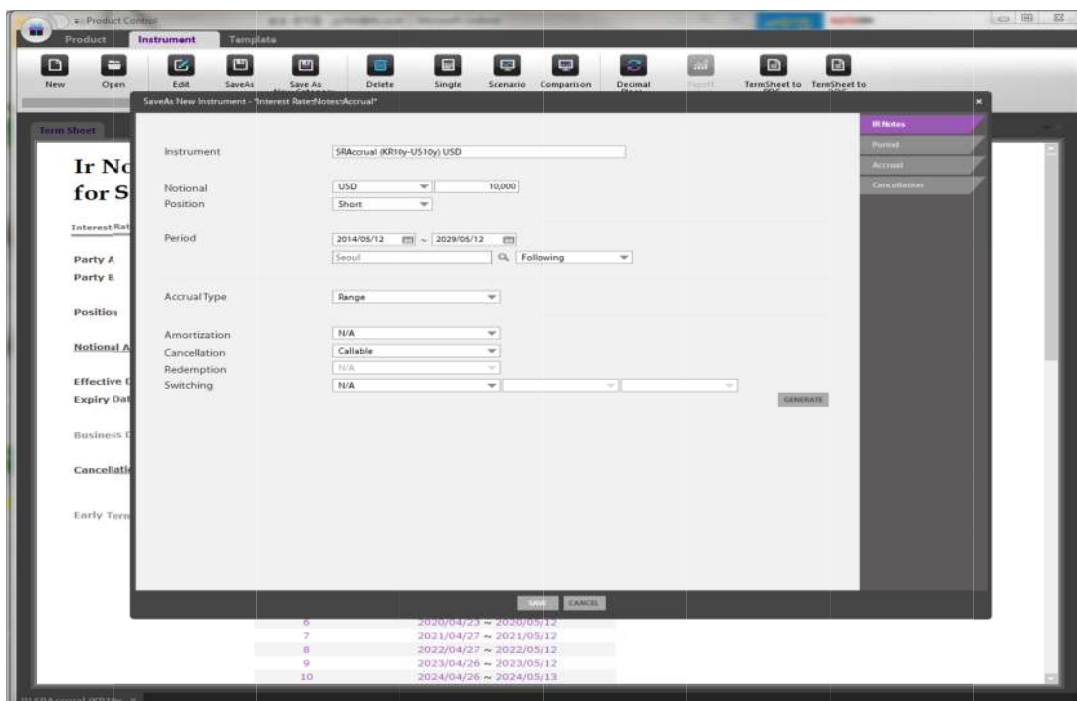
Product Control

Product
Instrument
Template

New
Open
Edit
SaveAs
Save As
Delete
Single
Scenario
Comparison
Decimal
Payoff
TermSheet to
TermSheet to

SaveAs New Instrument - "Interest Rate:Notes:Accrual"

Term Sheet

Ir No
for S

Interest Rat

Party A
Party B

Positio

Notional A

Effective
Expiry Da

Business

Cancelati

Early Term

IR Notes
Period
Accrual
Cancellation

Instrument
SRAccrual (KR10y-US10y) USD

Notional
USD
10,000
Position
Short

Period
2014/05/12
~
2029/05/12
Seoul
Following

Accrual Type
Range

Amortization
N/A
Cancellation
Callable
Redemption
N/A
Switching
N/A

GENERATE

SAVE
CANCEL

| | |
|---|---|
| 6 | 2020/04/23 ~ 2020/05/12 |
| 7 | 2021/04/27 ~ 2021/05/12 |
| 8 | 2022/04/27 ~ 2022/05/12 |
| 9 | 2023/04/26 ~ 2023/05/12 |
| 10 | 2024/04/26 ~ 2024/05/13 |

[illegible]